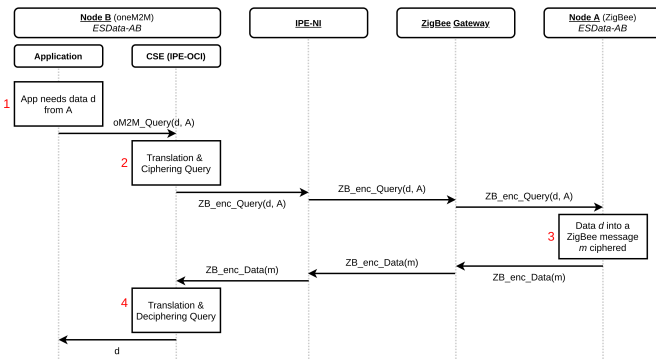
Node B (oneM2M)
ESData-AB

IPE-NI

ZigBee Gateway

Node A (ZigBee)
ESData-AB

Application

CSE (IPE-OCI)

1

App needs data d from A

oM2M_Query(d, A)

2

Translation & Ciphering Query

ZB_enc_Query(d, A)

ZB_enc_Query(d, A)

ZB_enc_Query(d, A)

3

Data *d* into a ZigBee message *m* ciphered

ZB_enc_Data(m)

ZB_enc_Data(m)

ZB_enc_Data(m)

4

Translation & Deciphering Query

d